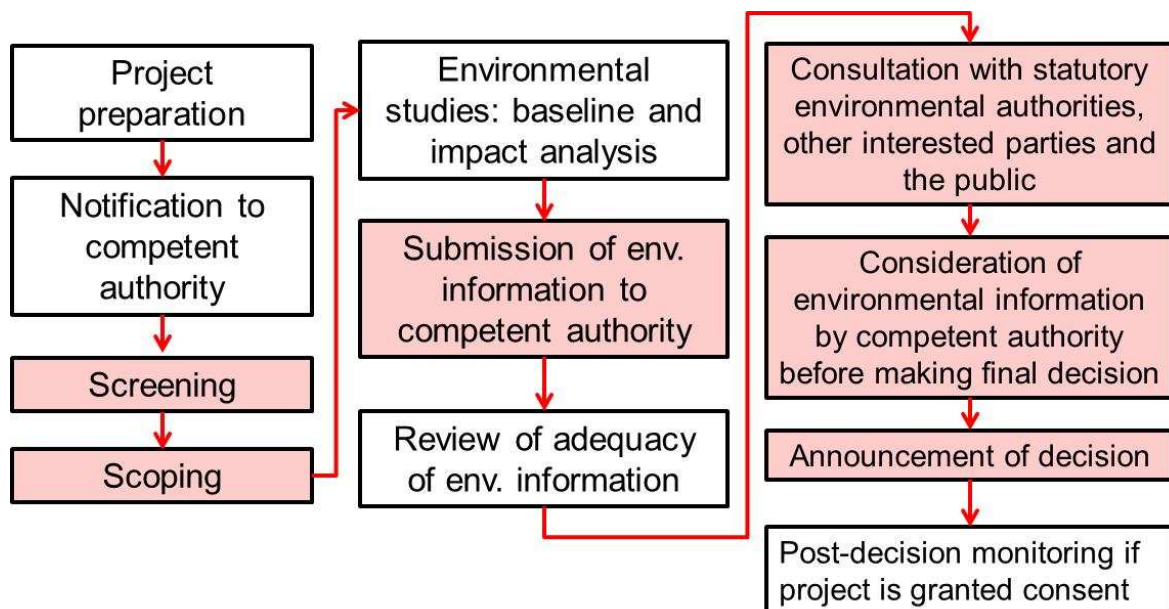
Project preparation

Notification to competent authority

Screening

Scoping

Environmental studies: baseline and impact analysis

Submission of env. information to competent authority

Review of adequacy of env. information

Consultation with statutory environmental authorities, other interested parties and the public

Consideration of environmental information by competent authority before making final decision

Announcement of decision

Post-decision monitoring if project is granted consent